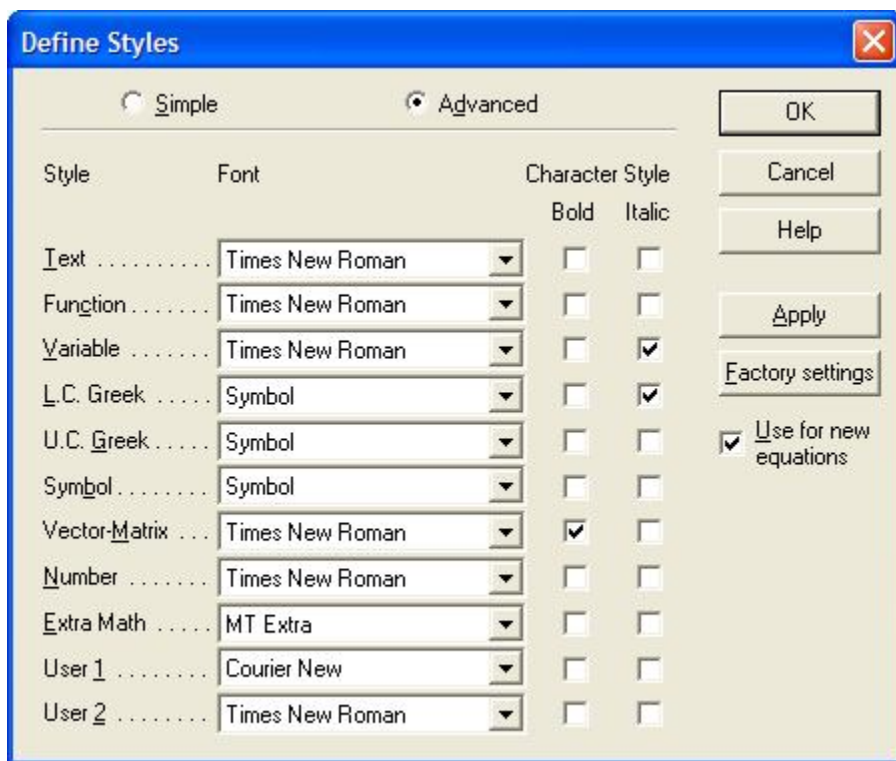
Define Styles

Simple Advanced

OK

Cancel

Help

Apply

Factory settings

Use for new equations

| Style | Font | Bold | Italic |
|---|---|---|---|
| Text . . . . . . . . . . | Times New Roman | | |
| Function . . . . . . . | Times New Roman | | |
| Variable . . . . . . . | Times New Roman | | |
| L.C. Greek . . . . . | Symbol | | |
| U.C. Greek . . . . . | Symbol | | |
| Symbol . . . . . . . . | Symbol | | |
| Vector-Matrix . . . | Times New Roman | | |
| Number . . . . . . . | Times New Roman | | |
| Extra Math . . . . . | MT Extra | | |
| User 1 . . . . . . . . | Courier New | | |
| User 2 . . . . . . . . | Times New Roman | | |

Character Style